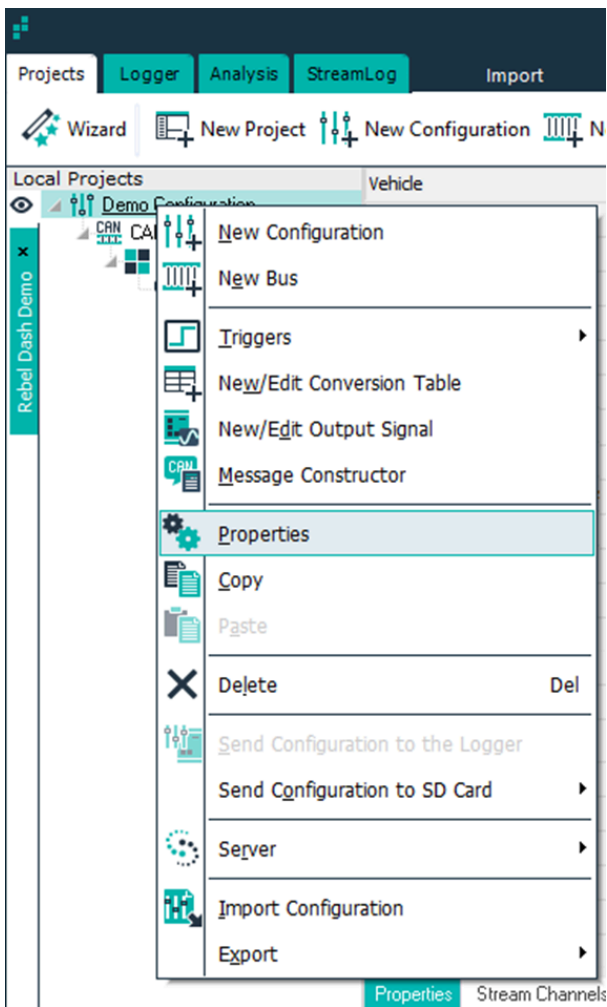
Projects Logger Analysis StreamLog Import

Wizard New Project New Configuration N

Local Projects

Vehicle

Demo Configuration

CAN CA

Rebel Dash Demo

New Configuration
New Bus
Triggers
New/Edit Conversion Table
New/Edit Output Signal
Message Constructor
Properties
Copy
Paste
Delete Del
Send Configuration to the Logger
Send Configuration to SD Card
Server
Import Configuration
Export

Properties Stream Channels